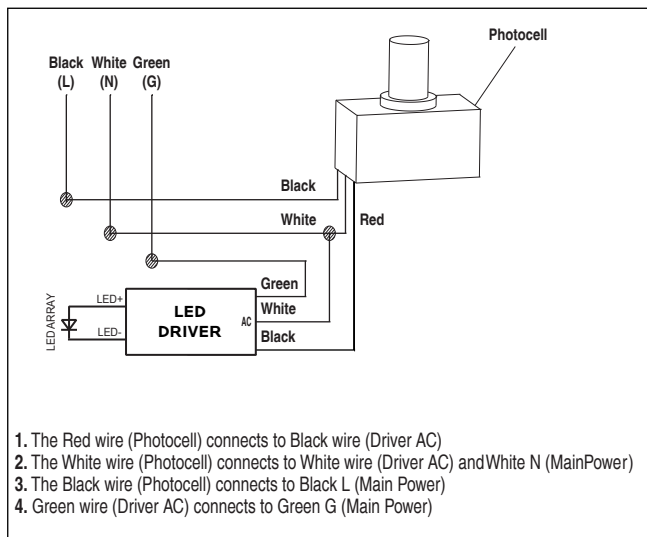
Photocell

Black (L)
White (N)
Green (G)

Black
White
Red
Green
White
Black

LED ARRAY
LED+
LED-
LED DRIVER
AC

**1.** The Red wire (Photocell) connects to Black wire (Driver AC)
**2.** The White wire (Photocell) connects to White wire (Driver AC) andWhite N (MainPower)
**3.** The Black wire (Photocell) connects to Black L (Main Power)
**4.** Green wire (Driver AC) connects to Green G (Main Power)